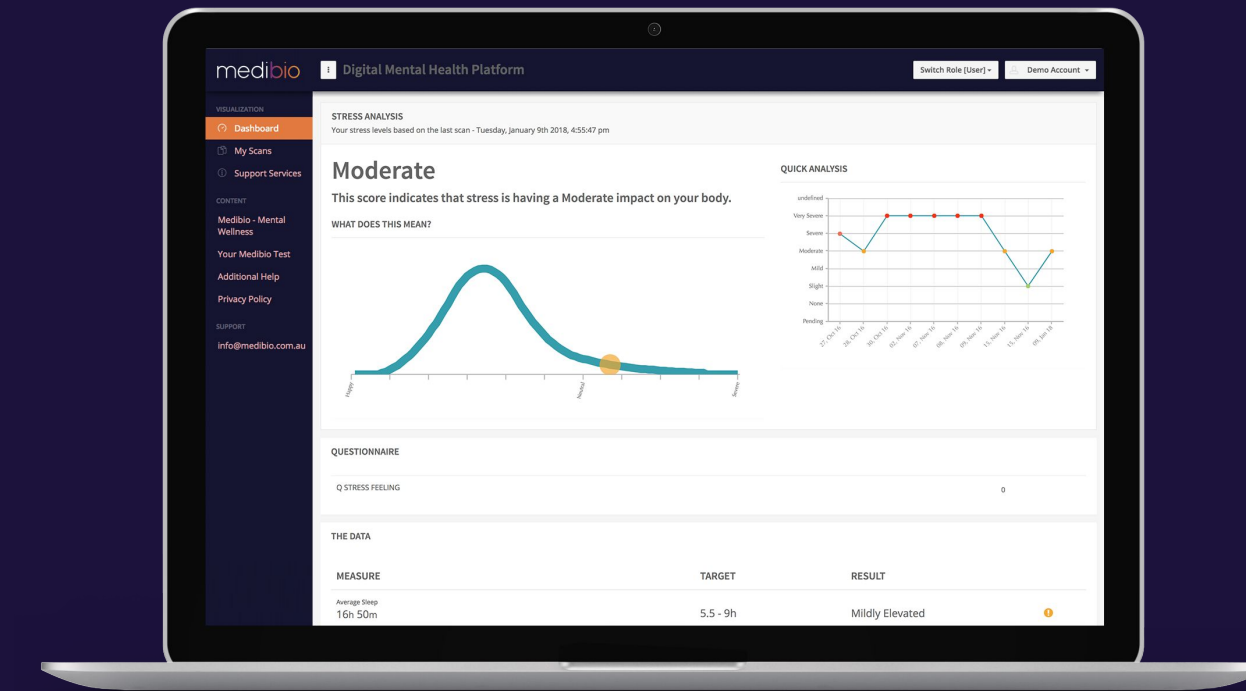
medibio

Digital Mental Health Platform

Switch Role [User]

Demo Account

VISUALIZATION

Dashboard

My Scans

Support Services

CONTENT

Medibio - Mental Wellness

Your Medibio Test

Additional Help

Privacy Policy

SUPPORT

info@medibio.com.au

STRESS ANALYSIS

Your stress levels based on the last scan - Tuesday, January 9th 2018, 4:55:47 pm

Moderate

This score indicates that stress is having a Moderate impact on your body.

WHAT DOES THIS MEAN?

Happy

Neutral

Severe

QUICK ANALYSIS

undefined

Very Severe

Severe

Moderate

Mild

Slight

None

Pending

27. Oct 16

28. Oct 16

30. Oct 16

02. Nov 16

07. Nov 16

08. Nov 16

09. Nov 16

15. Nov 16

15. Nov 16

09. Jan 18

QUESTIONNAIRE

Q STRESS FEELING

0

THE DATA

| MEASURE | TARGET | RESULT |
|---|---|---|
| Average Sleep 16h 50m | 5.5 - 9h | Mildly Elevated |